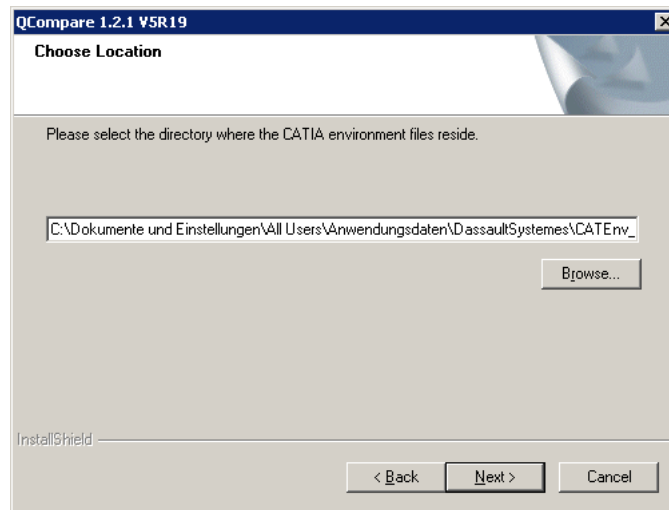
QCompare 1.2.1 V5R19

Choose Location

Please select the directory where the CATIA environment files reside.

C:\Dokumente und Einstellungen\All Users\Anwendungsdaten\DassaultSystemes\CATEnv_

Browse...

InstallShield

< Back

Next >

Cancel